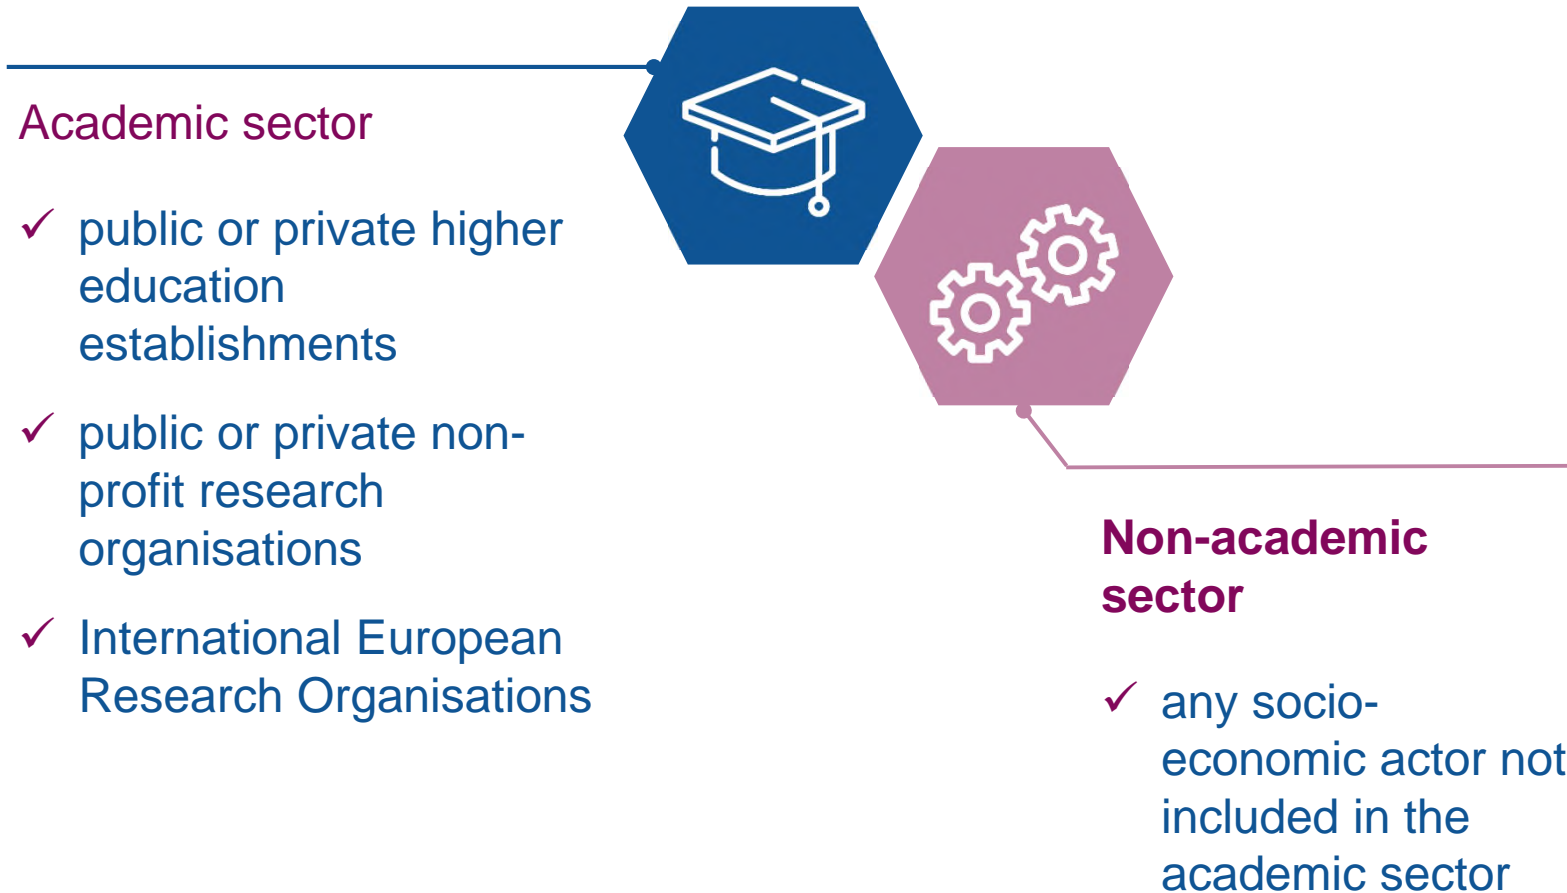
Academic sector

✓ public or private higher education establishments

✓ public or private non-profit research organisations

✓ International European Research Organisations

Non-academic sector

✓ any socio-economic actor not included in the academic sector